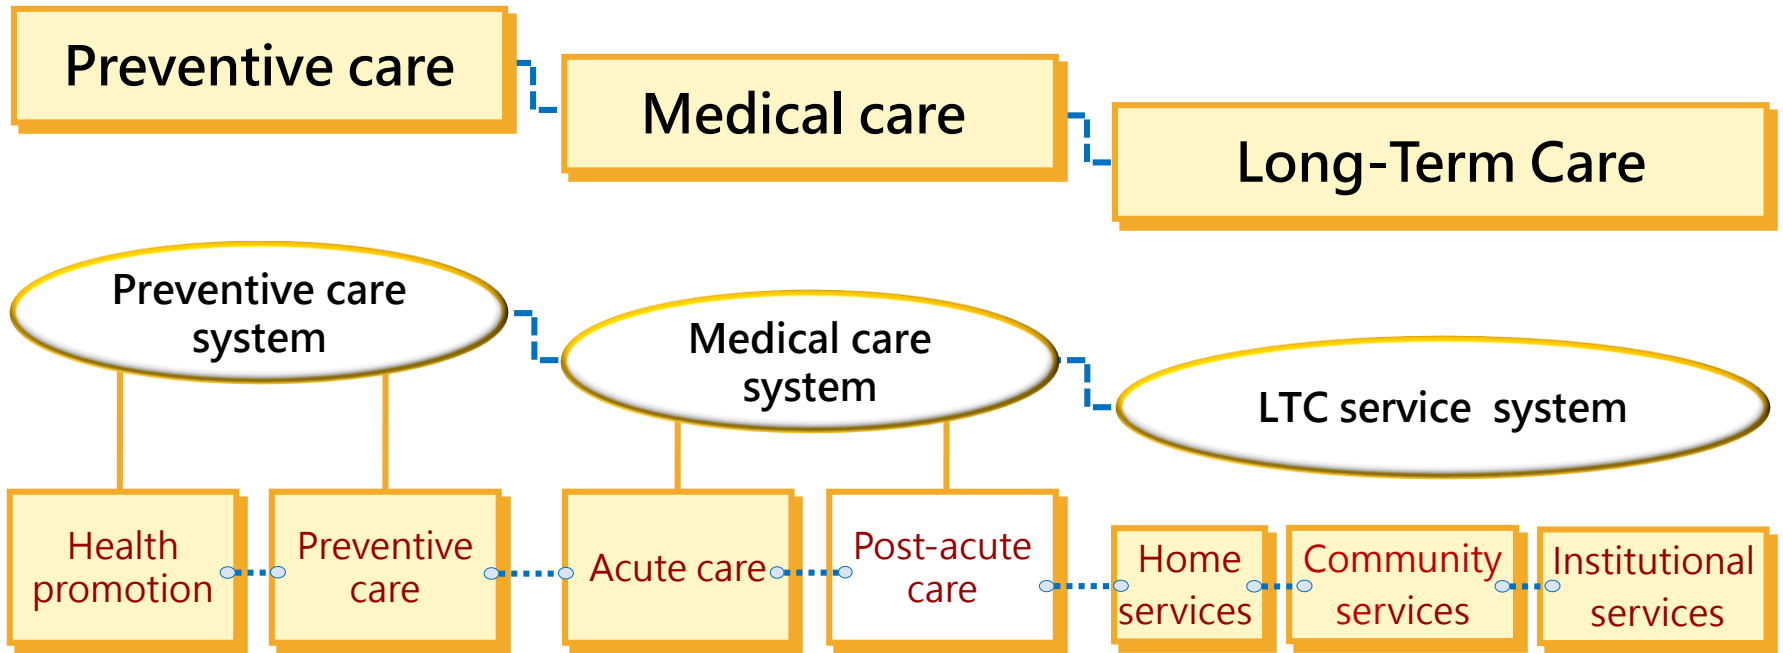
Preventive care

Medical care

Long-Term Care

Preventive care system

Medical care system

LTC service system

Health promotion

Preventive care

Acute care

Post-acute care

Home services

Community services

Institutional services